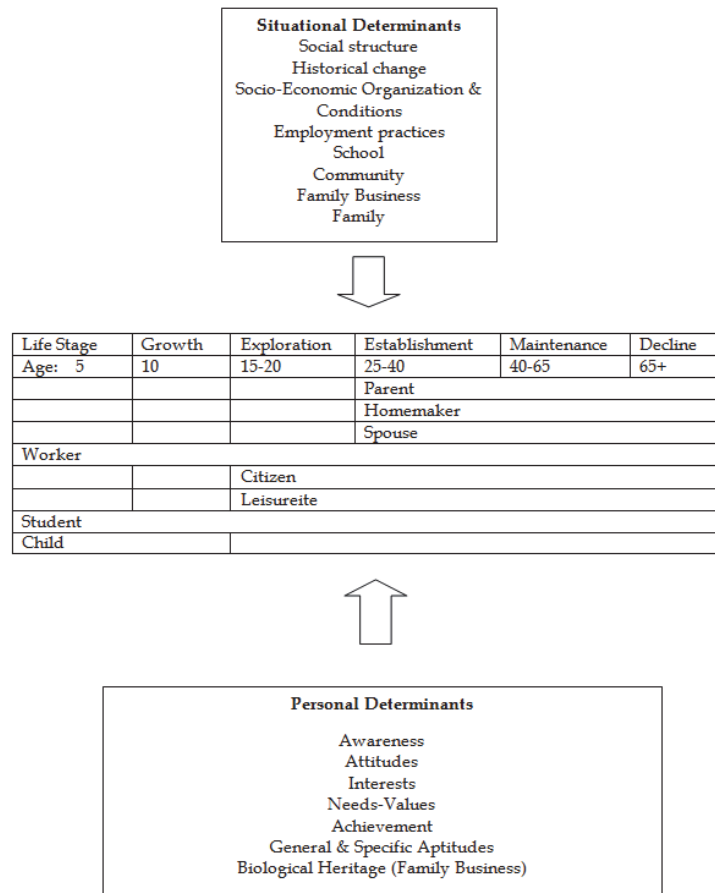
**Situational Determinants**
Social structure
Historical change
Socio-Economic Organization & Conditions
Employment practices
School
Community
Family Business
Family

| Life Stage | Growth | Exploration | Establishment | Maintenance | Decline |
|---|---|---|---|---|---|
| Age: 5 | 10 | 15-20 | 25-40 | 40-65 | 65+ |
| | | | Parent | | |
| | | | Homemaker | | |
| | | | Spouse | | |
| Worker | | | | | |
| | | Citizen | | | |
| | | Leisureite | | | |
| Student | | | | | |
| Child | | | | | |

**Personal Determinants**

Awareness
Attitudes
Interests
Needs-Values
Achievement
General & Specific Aptitudes
Biological Heritage (Family Business)